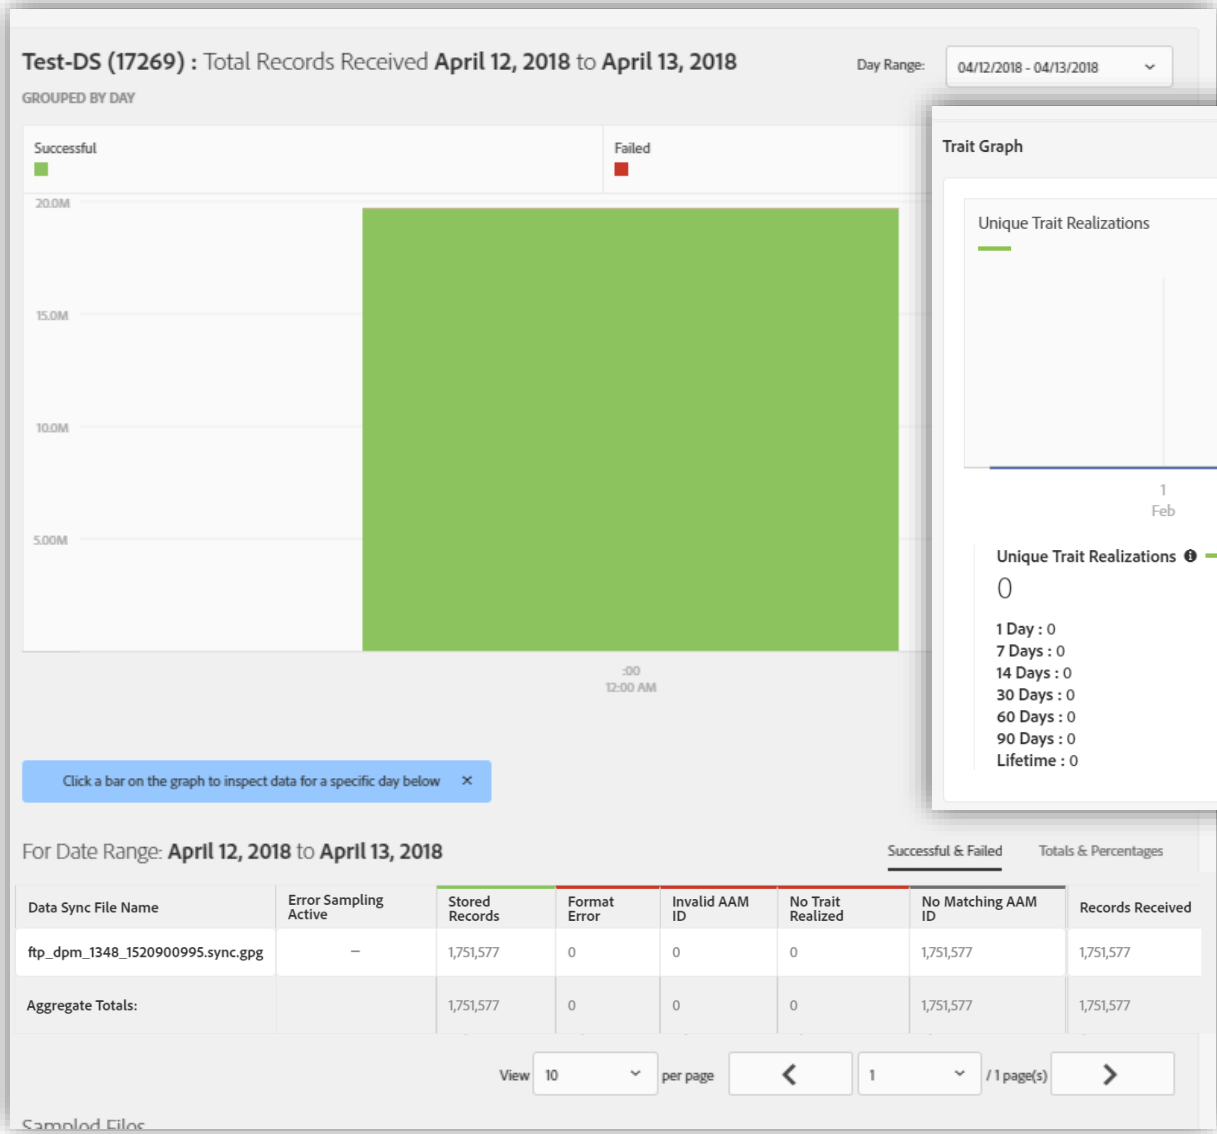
Test-DS (17269) : Total Records Received April 12, 2018 to April 13, 2018

Day Range: 04/12/2018 - 04/13/2018

GROUPED BY DAY

Successful

Failed

20.0M

15.0M

10.0M

5.00M

:00
12:00 AM

Trait Graph

Unique Trait Realizations

1
Feb

Unique Trait Realizations

0

1 Day : 0
7 Days : 0
14 Days : 0
30 Days : 0
60 Days : 0
90 Days : 0
Lifetime : 0

Click a bar on the graph to inspect data for a specific day below ×

For Date Range: April 12, 2018 to April 13, 2018

Successful & Failed

Totals & Percentages

| Data Sync File Name | Error Sampling Active | Stored Records | Format Error | Invalid AAM ID | No Trait Realized | No Matching AAM ID | Records Received |
|---|---|---|---|---|---|---|---|
| ftp_dpm_1348_1520900995.sync.gpg | – | 1,751,577 | 0 | 0 | 0 | 1,751,577 | 1,751,577 |
| Aggregate Totals: | | 1,751,577 | 0 | 0 | 0 | 1,751,577 | 1,751,577 |

View 10 per page 1 / 1 page(s)

Sampled Files